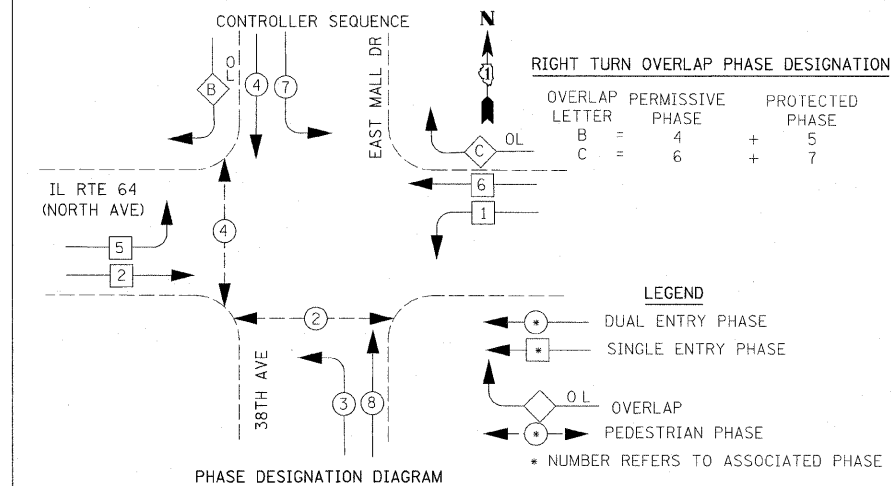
CONTROLLER SEQUENCE

N

1

OL

B

4

7

EAST MALL DR

RIGHT TURN OVERLAP PHASE DESIGNATION

| OVERLAP LETTER | | PERMISSIVE PHASE | | PROTECTED PHASE |
|---|---|---|---|---|
| B | = | 4 | + | 5 |
| C | = | 6 | + | 7 |

C

OL

6

1

IL RTE 64
(NORTH AVE)

4

5

2

2

LEGEND

* DUAL ENTRY PHASE

* SINGLE ENTRY PHASE

38TH AVE

3

8

OL OVERLAP

* PEDESTRIAN PHASE

* NUMBER REFERS TO ASSOCIATED PHASE

PHASE DESIGNATION DIAGRAM